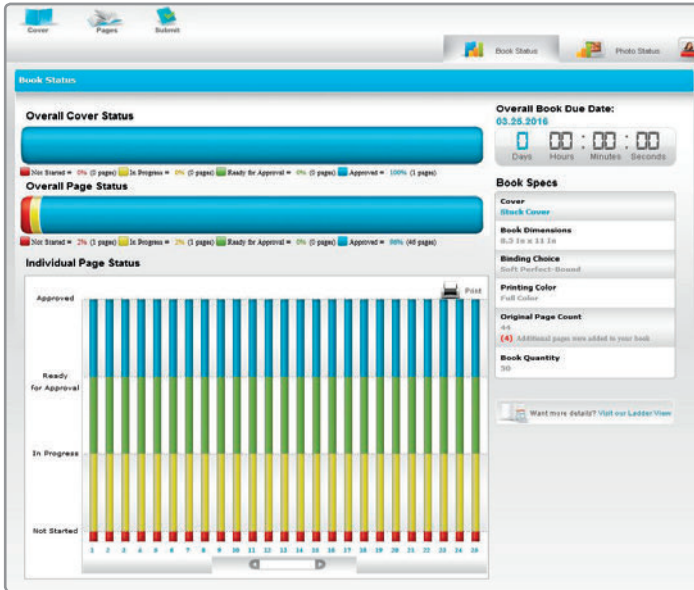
Cover Pages Submit

Book Status Photo Status

Book Status

Overall Cover Status

Not Started = 0% (0 pages) In Progress = 0% (0 pages) Ready for Approval = 0% (0 pages) Approved = 100% (1 pages)

Overall Page Status

Not Started = 2% (1 pages) In Progress = 2% (1 pages) Ready for Approval = 0% (0 pages) Approved = 96% (46 pages)

Individual Page Status

Print

Approved

Ready for Approval

In Progress

Not Started

1 2 3 4 5 6 7 8 9 10 11 12 13 14 15 16 17 18 19 20 21 22 23 24 25

Overall Book Due Date:
03.25.2016

0 Days 00 Hours 00 Minutes 00 Seconds

Book Specs

Cover
Stock Cover

Book Dimensions
8.5 in x 11 in

Binding Choice
Soft Perfect-Bound

Printing Color
Full Color

Original Page Count
44
(4) Additional pages were added to your book

Book Quantity
30

Want more details? Visit our Ladder View